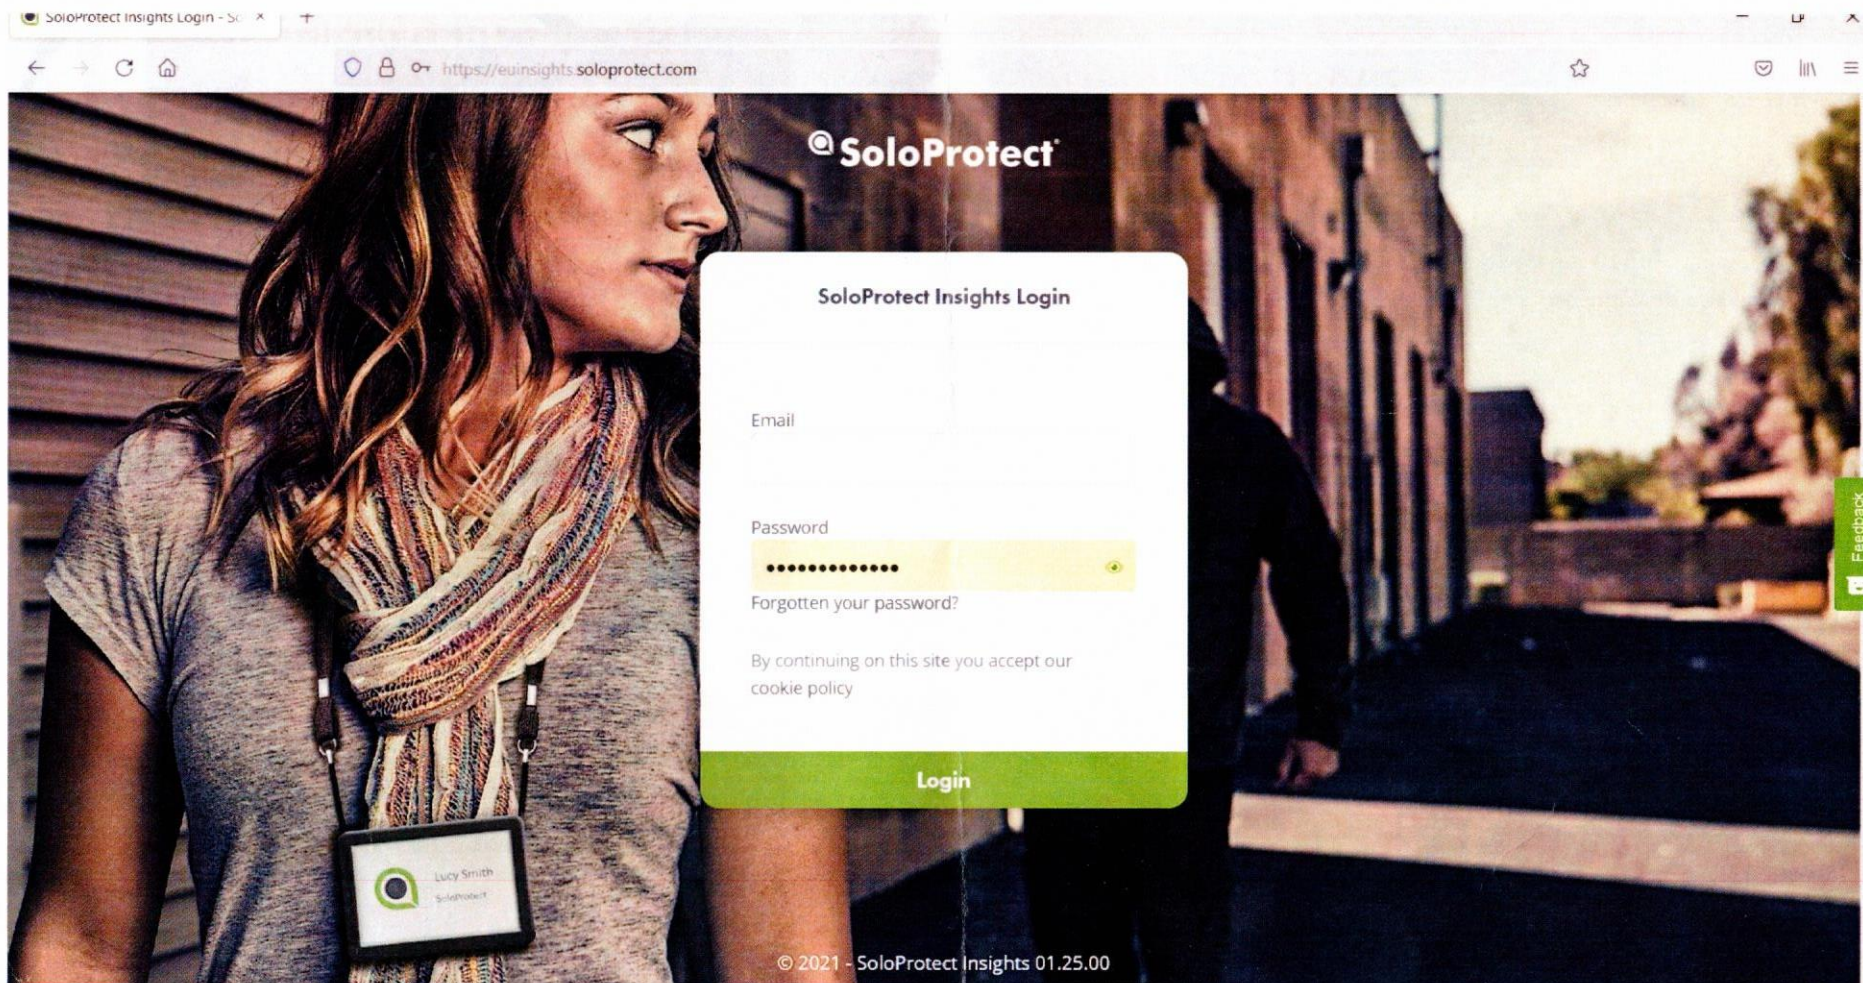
SoloProtect Insights Login - So ×

+

https://euinsights.soloprotect.com

SoloProtect

SoloProtect Insights Login

Email

Password

••••••••••••••

Forgotten your password?

By continuing on this site you accept our cookie policy

Login

Feedback

Lucy Smith
SoloProtect

© 2021 - SoloProtect Insights 01.25.00